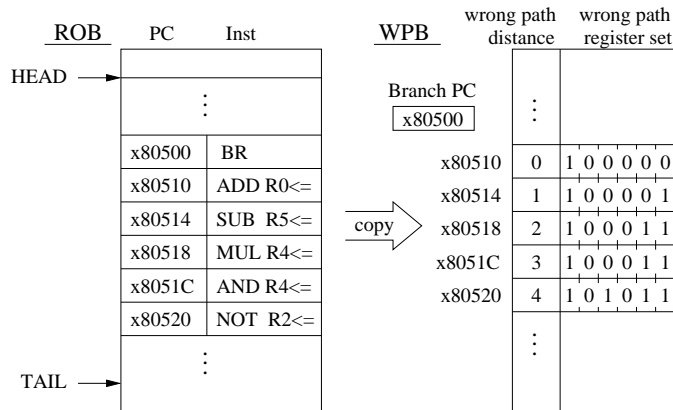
ROB PC Inst

HEAD

⋮

| PC | Inst |
|---|---|
| x80500 | BR |
| x80510 | ADD R0<= |
| x80514 | SUB R5<= |
| x80518 | MUL R4<= |
| x8051C | AND R4<= |
| x80520 | NOT R2<= |

⋮

TAIL

copy

WPB wrong path distance wrong path register set

Branch PC
x80500

⋮

| PC | wrong path distance | wrong path register set |
|---|---|---|
| x80510 | 0 | 1 0 0 0 0 0 |
| x80514 | 1 | 1 0 0 0 0 1 |
| x80518 | 2 | 1 0 0 0 1 1 |
| x8051C | 3 | 1 0 0 0 1 1 |
| x80520 | 4 | 1 0 1 0 1 1 |

⋮